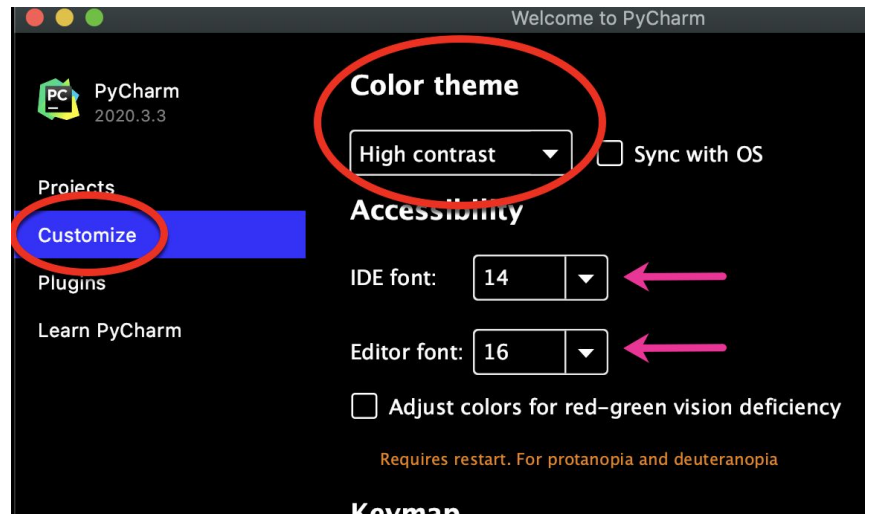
Welcome to PyCharm

PC
PyCharm
2020.3.3

Projects
Customize
Plugins
Learn PyCharm

Color theme

High contrast

Sync with OS

Accessibility

IDE font: 14

Editor font: 16

Adjust colors for red-green vision deficiency

Requires restart. For protanopia and deuteranopia

Keymap